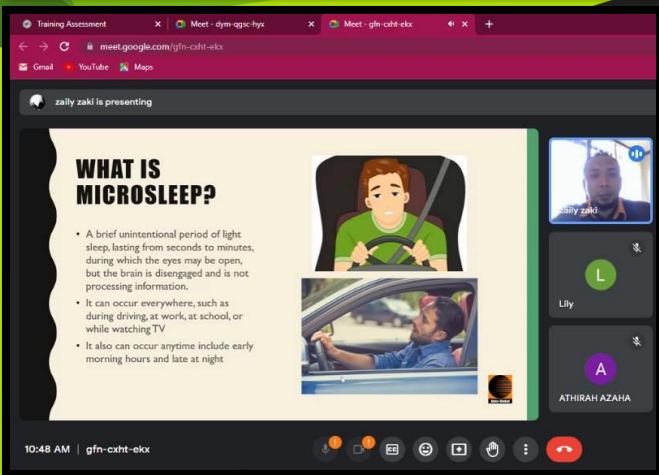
Training Assessment ×  Meet - dym-qgsc-hyx ×  Meet - gfn-cxht-ekx ×  +

meet.google.com/gfn-cxht-ekx

Gmail  YouTube  Maps

zaily zaki is presenting

WHAT IS MICROSLEEP?

• A brief unintentional period of light sleep, lasting from seconds to minutes, during which the eyes may be open, but the brain is disengaged and is not processing information.

• It can occur everywhere, such as during driving, at work, at school, or while watching TV

• It also can occur anytime include early morning hours and late at night

zaily zaki

L

Lily

A

ATHIRAH AZAHA

10:48 AM | gfn-cxht-ekx